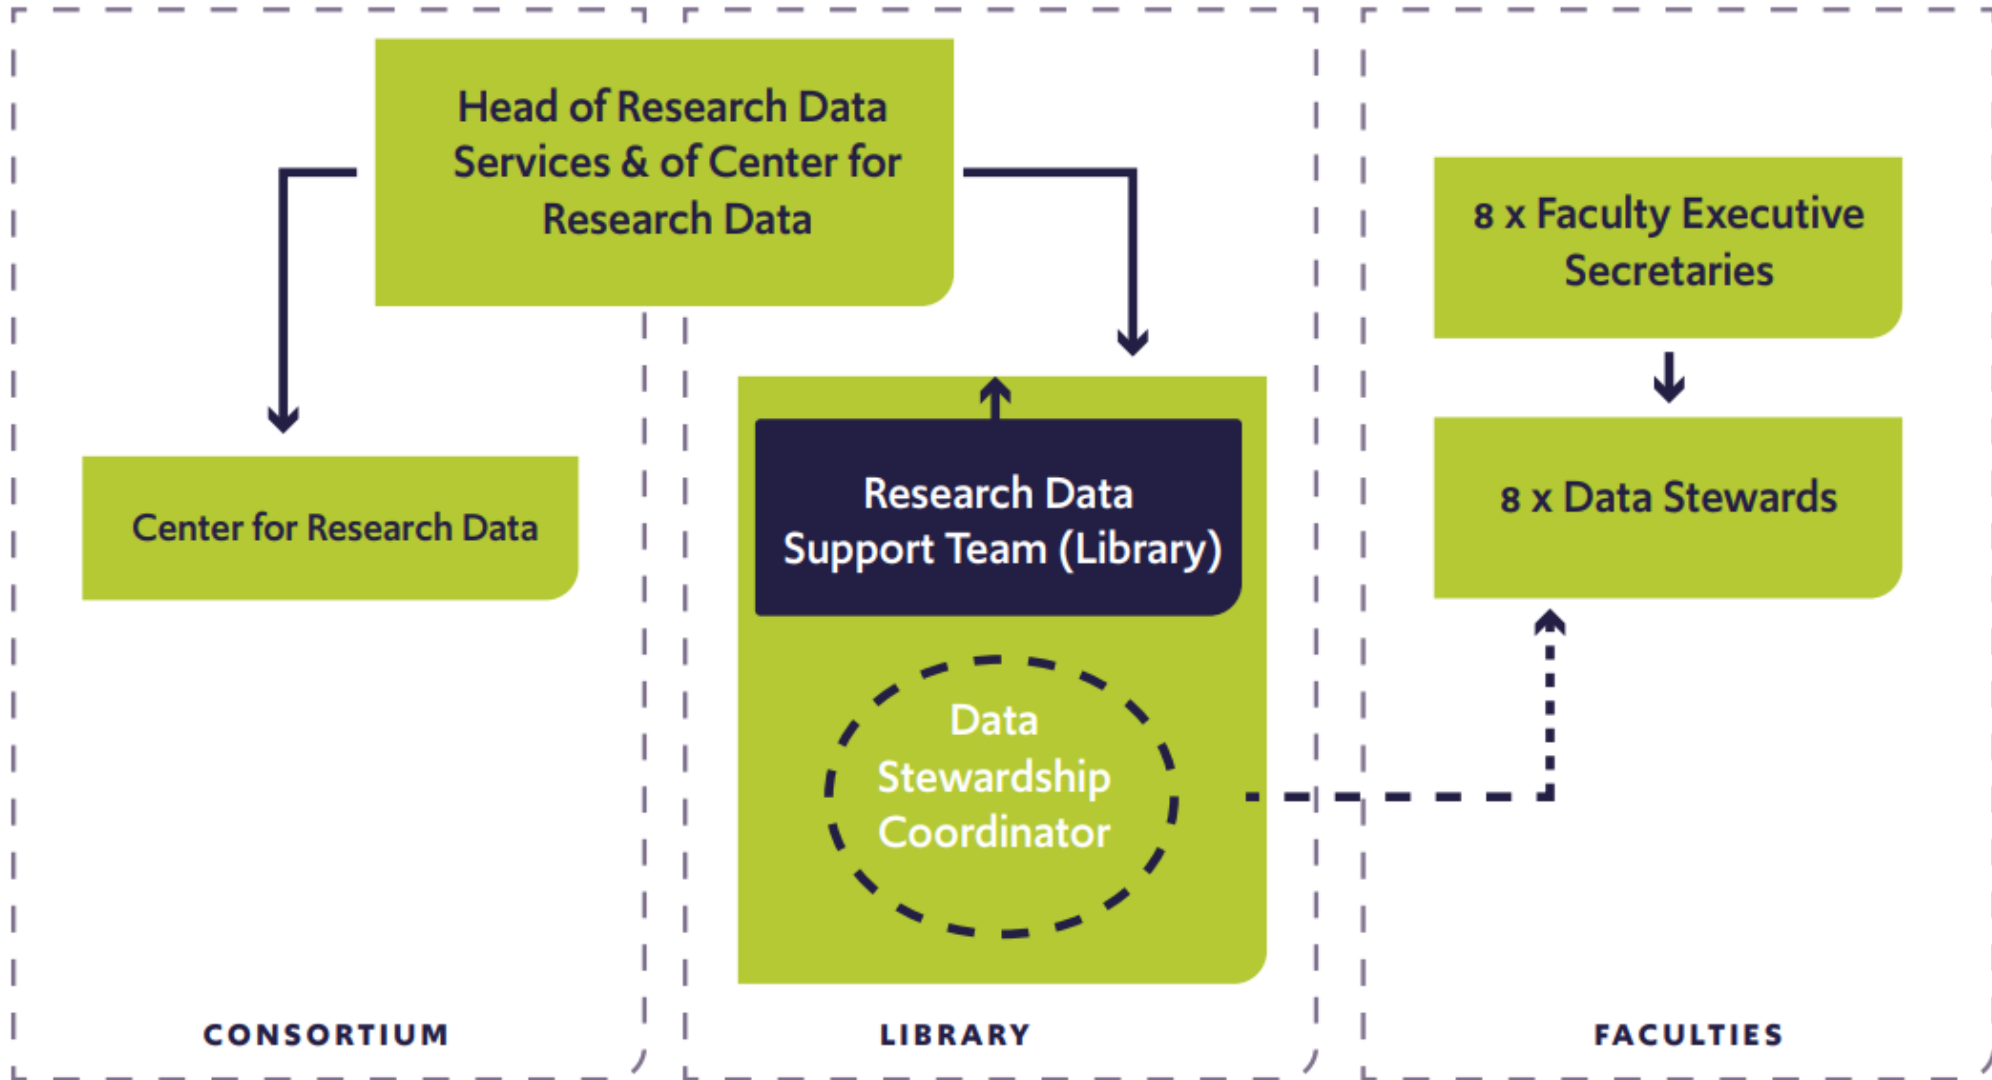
Head of Research Data Services & of Center for Research Data

Center for Research Data

Research Data Support Team (Library)

Data Stewardship Coordinator

8 x Faculty Executive Secretaries

8 x Data Stewards

CONSORTIUM

LIBRARY

FACULTIES